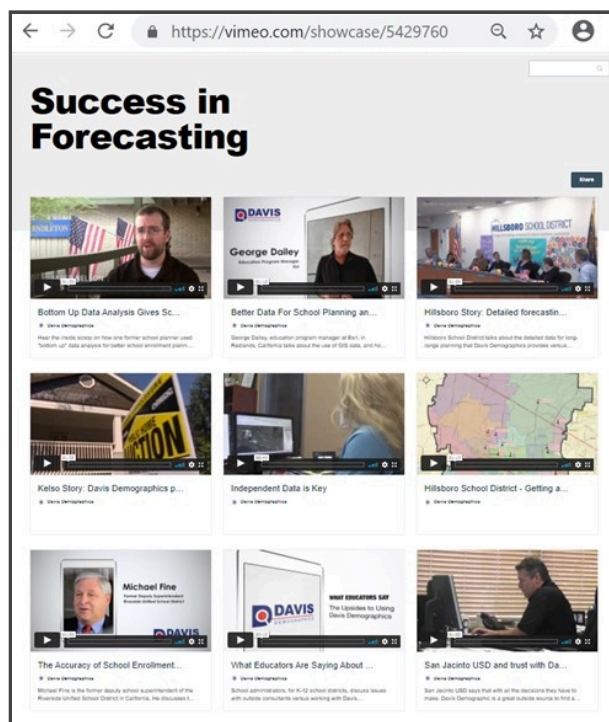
https://vimeo.com/showcase/5429760

Success in Forecasting

Share

Bottom Up Data Analysis Gives Sc...
Davis Demographics
Hear the inside scoop on how one former school planner used "bottom up" data analysis for better school enrollment plann...

DAVIS
George Dailey
Better Data For School Planning an...
Davis Demographics
George Dailey, education program manager at Esri, in Redlands, California talks about the use of GIS data, and ho...

HILLSBORO SCHOOL DISTRICT
Hillsboro Story: Detailed forecastin...
Davis Demographics
Hillsboro School District talks about the detailed data for long-range planning that Davis Demographics provides versus...

Kelso Story: Davis Demographics p...
Davis Demographics

Independent Data is Key
Davis Demographics

Hillsboro School District - Getting a...
Davis Demographics

Michael Fine
DAVIS
The Accuracy of School Enrollment...
Davis Demographics
Michael Fine is the former deputy school superintendent of the Riverside Unified School District in California. He discusses t...

DAVIS
WHAT EDUCATORS SAY
The Upsides to Using Davis Demographics
What Educators Are Saying About ...
Davis Demographics
School administrators, for K-12 school districts, discuss issues with outside consultants versus working with Davis...

San Jacinto USD and trust with Da...
Davis Demographics
San Jacinto USD says that with all the decisions they have to make, Davis Demographics is a great outside source to find a...